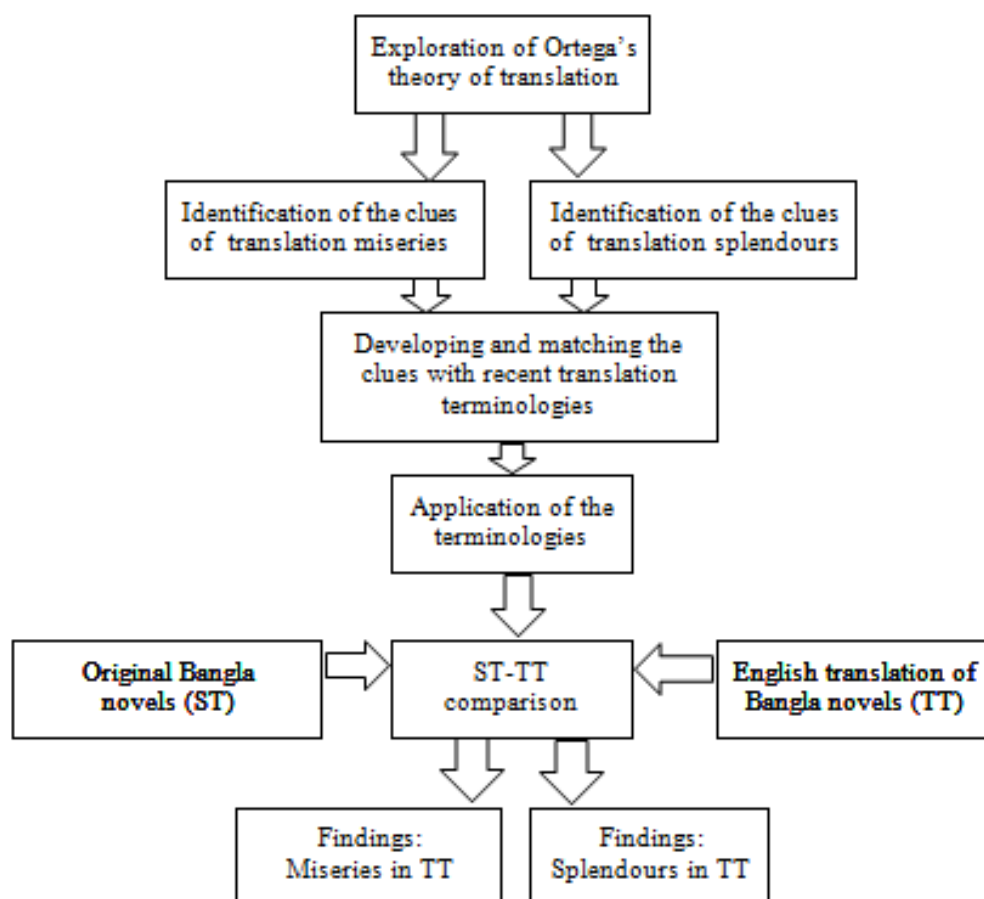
Exploration of Ortega's theory of translation

Identification of the clues of translation miseries

Identification of the clues of translation splendours

Developing and matching the clues with recent translation terminologies

Application of the terminologies

Original Bangla novels (ST)

ST-TT comparison

English translation of Bangla novels (TT)

Findings: Miseries in TT

Findings: Splendours in TT